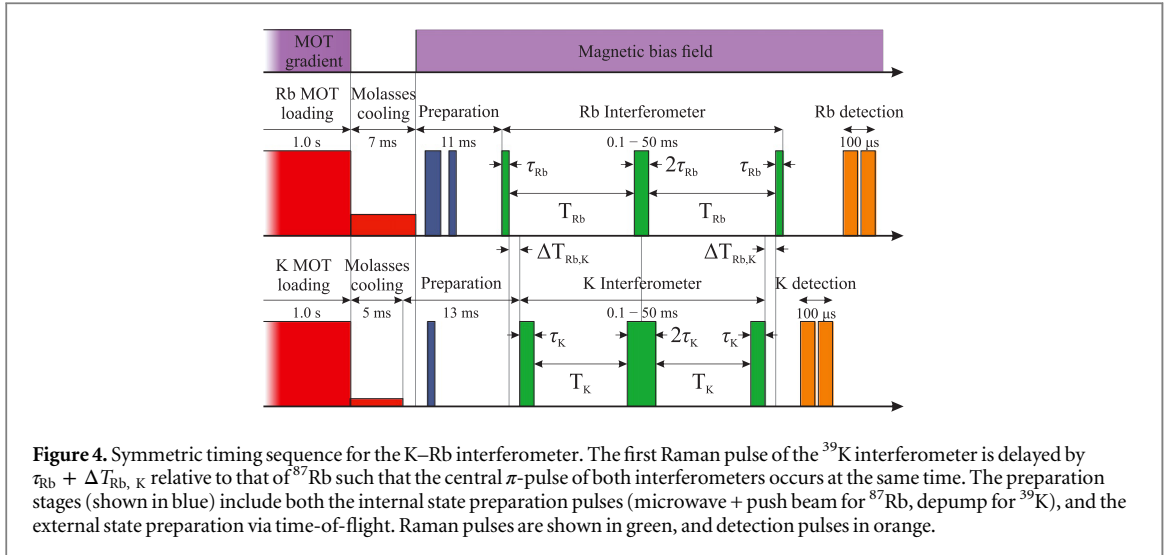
MOT gradient

Magnetic bias field

Rb MOT loading

Molasses cooling

Preparation

Rb Interferometer

Rb detection

1.0 s

7 ms

11 ms

0.1 − 50 ms

100 μs

$\tau_{Rb}$

$2\tau_{Rb}$

$\tau_{Rb}$

$T_{Rb}$

$T_{Rb}$

$\Delta T_{Rb,K}$

$\Delta T_{Rb,K}$

K MOT loading

Molasses cooling

Preparation

K Interferometer

K detection

1.0 s

5 ms

13 ms

0.1 − 50 ms

100 μs

$\tau_K$

$2\tau_K$

$\tau_K$

$T_K$

$T_K$

**Figure 4.** Symmetric timing sequence for the K–Rb interferometer. The first Raman pulse of the $^{39}$K interferometer is delayed by $\tau_{Rb} + \Delta T_{Rb,\,K}$ relative to that of $^{87}$Rb such that the central $\pi$-pulse of both interferometers occurs at the same time. The preparation stages (shown in blue) include both the internal state preparation pulses (microwave + push beam for $^{87}$Rb, depump for $^{39}$K), and the external state preparation via time-of-flight. Raman pulses are shown in green, and detection pulses in orange.